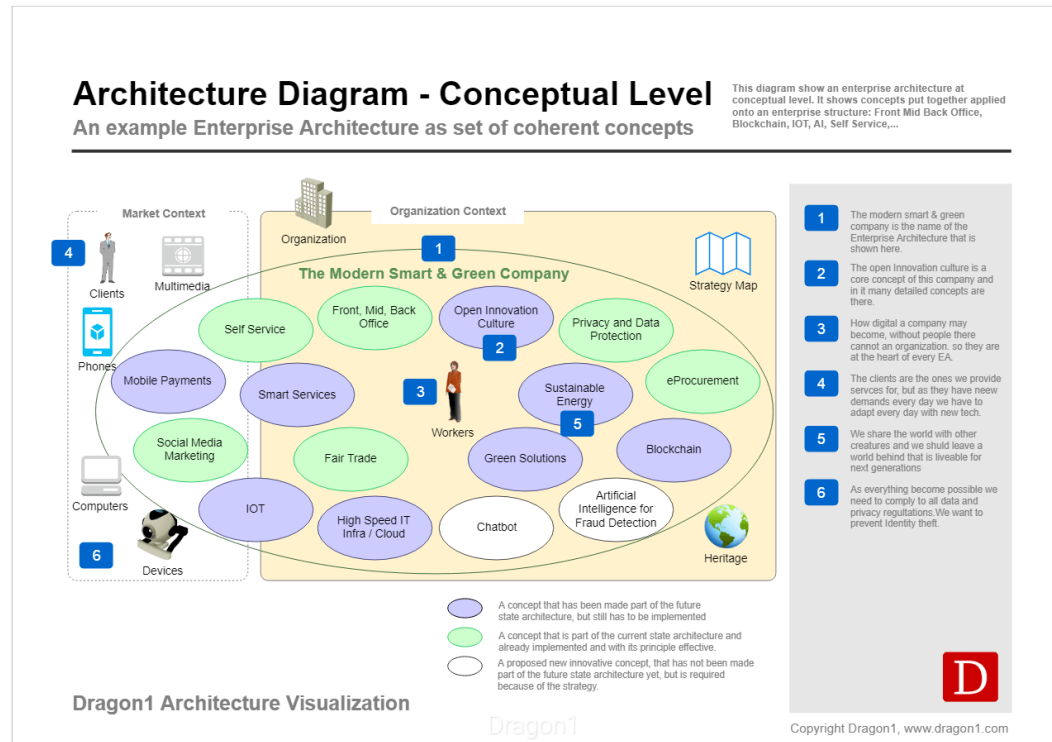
Architecture Diagram - Conceptual Level

An example Enterprise Architecture as set of coherent concepts

This diagram show an enterprise architecture at conceptual level. It shows concepts put together applied onto an enterprise structure: Front Mid Back Office, Blockchain, IOT, AI, Self Service,...

Market Context

4

Clients

Multimedia

Phones

Computers

6

Devices

Organization Context

Organization

1

The Modern Smart & Green Company

Strategy Map

Self Service

Front, Mid, Back Office

Open Innovation Culture

2

Privacy and Data Protection

Mobile Payments

Smart Services

3

Workers

Sustainable Energy

5

eProcurement

Social Media Marketing

Fair Trade

Green Solutions

Blockchain

IOT

High Speed IT Infra / Cloud

Chatbot

Artificial Intelligence for Fraud Detection

Heritage

1 The modern smart & green company is the name of the Enterprise Architecture that is shown here.

2 The open Innovation culture is a core concept of this company and in it many detailed concepts are there.

3 How digital a company may become, without people there cannot an organization. so they are at the heart of every EA.

4 The clients are the ones we provide services for, but as they have new demands every day we have to adapt every day with new tech.

5 We share the world with other creatures and we should leave a world behind that is liveable for next generations

6 As everything become possible we need to comply to all data and privacy regutlations.We want to prevent Identity theft.

A concept that has been made part of the future state architecture, but still has to be implemented

A concept that is part of the current state architecture and already implemented and with its principle effective.

A proposed new innovative concept, that has not been made part of the future state architecture yet, but is required because of the strategy.

D

Dragon1 Architecture Visualization

Dragon1

Copyright Dragon1, www.dragon1.com